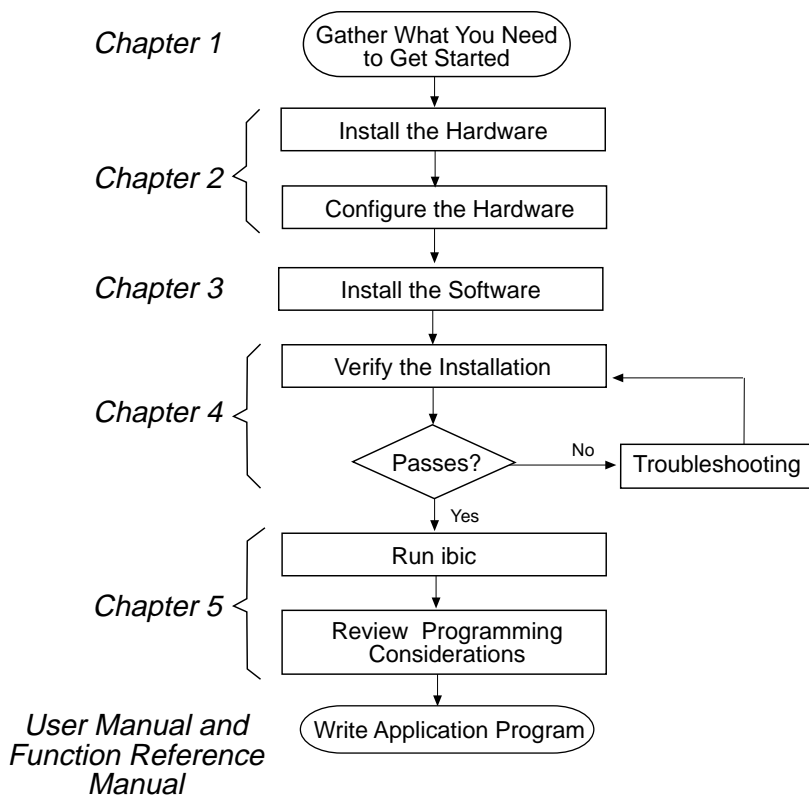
Chapter 1
Gather What You Need to Get Started

Chapter 2
Install the Hardware
Configure the Hardware

Chapter 3
Install the Software

Chapter 4
Verify the Installation
Passes?
No
Troubleshooting
Yes

Chapter 5
Run ibic
Review Programming Considerations

User Manual and Function Reference Manual
Write Application Program